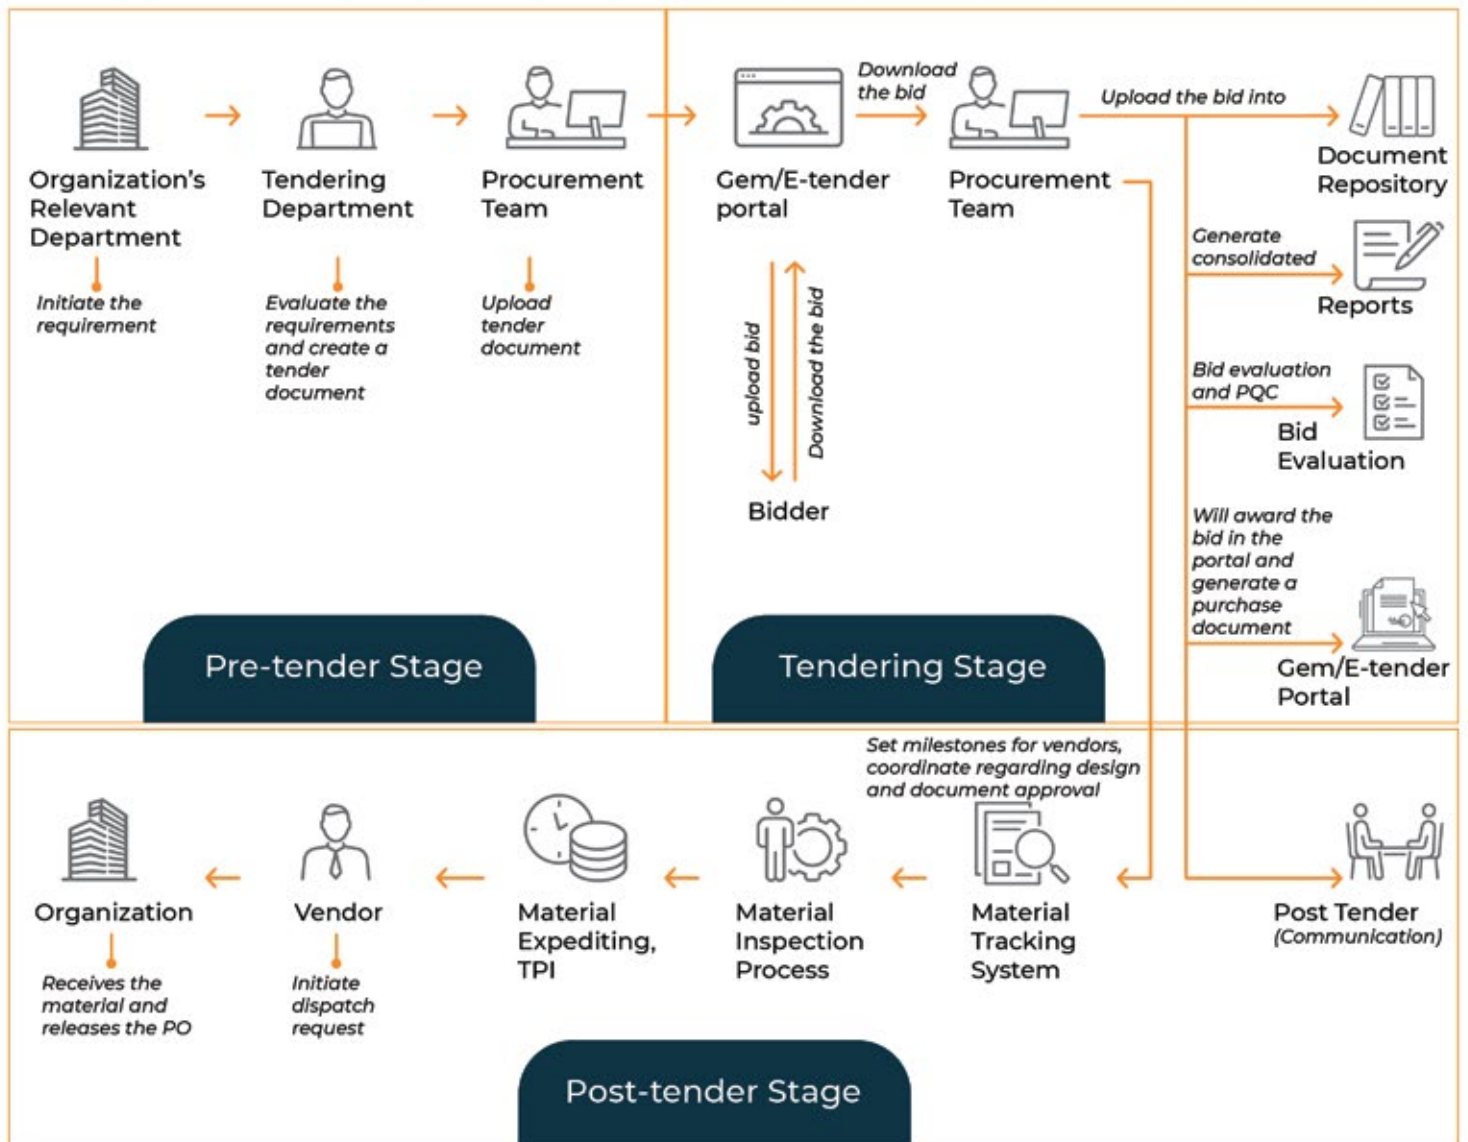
Organization's Relevant Department

Initiate the requirement

Tendering Department

Evaluate the requirements and create a tender document

Procurement Team

Upload tender document

Pre-tender Stage

Gem/E-tender portal

Download the bid

Procurement Team

upload bid

Download the bid

Bidder

Upload the bid into

Document Repository

Generate consolidated

Reports

Bid evaluation and PQC

Bid Evaluation

Will award the bid in the portal and generate a purchase document

Gem/E-tender Portal

Tendering Stage

Set milestones for vendors, coordinate regarding design and document approval

Organization

Receives the material and releases the PO

Vendor

Initiate dispatch request

Material Expediting, TPI

Material Inspection Process

Material Tracking System

Post Tender (Communication)

Post-tender Stage